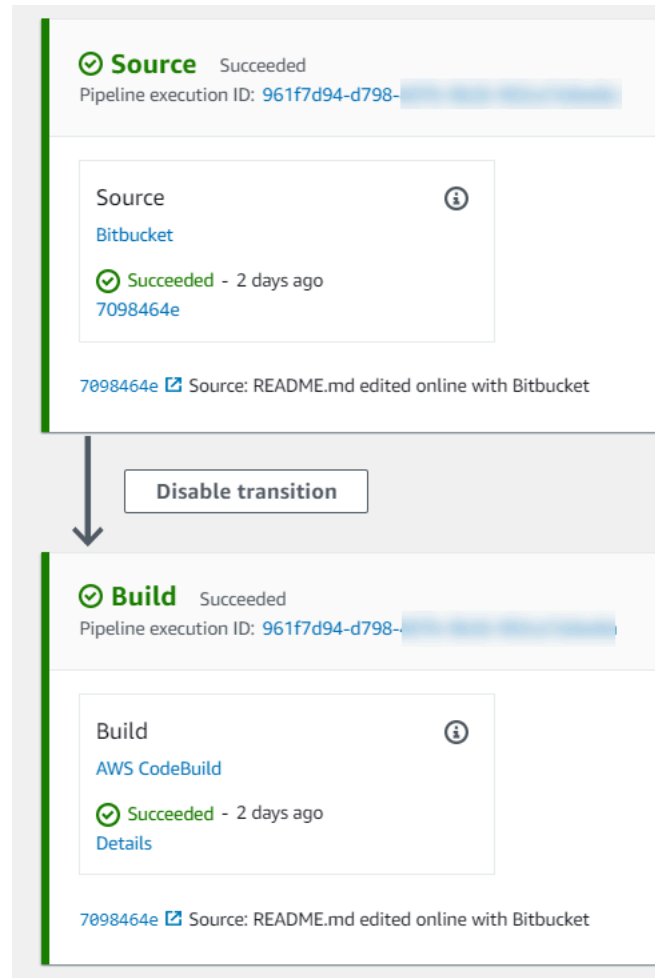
Source Succeeded
Pipeline execution ID: 961f7d94-d798-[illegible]

Source
Bitbucket
Succeeded - 2 days ago
7098464e

7098464e Source: README.md edited online with Bitbucket

Disable transition

Build Succeeded
Pipeline execution ID: 961f7d94-d798-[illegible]

Build
AWS CodeBuild
Succeeded - 2 days ago
Details

7098464e Source: README.md edited online with Bitbucket